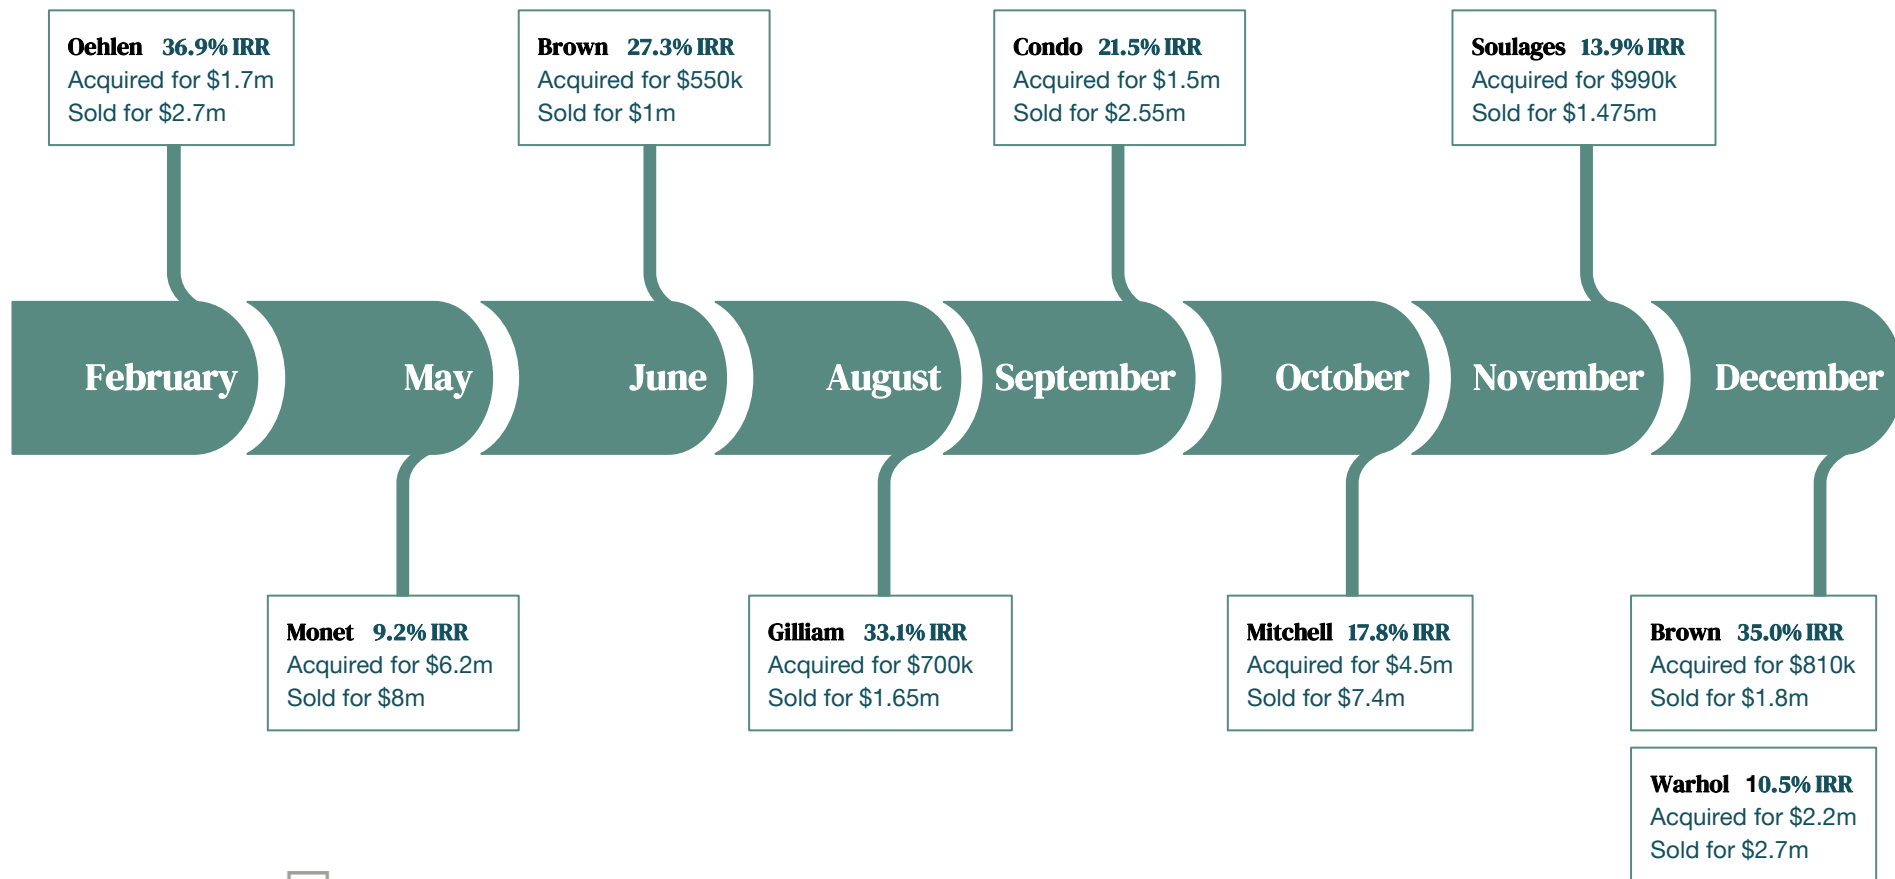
Oehlen 36.9% IRR
Acquired for $1.7m
Sold for $2.7m

Brown 27.3% IRR
Acquired for $550k
Sold for $1m

Condo 21.5% IRR
Acquired for $1.5m
Sold for $2.55m

Soulages 13.9% IRR
Acquired for $990k
Sold for $1.475m

February May June August September October November December

Monet 9.2% IRR
Acquired for $6.2m
Sold for $8m

Gilliam 33.1% IRR
Acquired for $700k
Sold for $1.65m

Mitchell 17.8% IRR
Acquired for $4.5m
Sold for $7.4m

Brown 35.0% IRR
Acquired for $810k
Sold for $1.8m

Warhol 10.5% IRR
Acquired for $2.2m
Sold for $2.7m